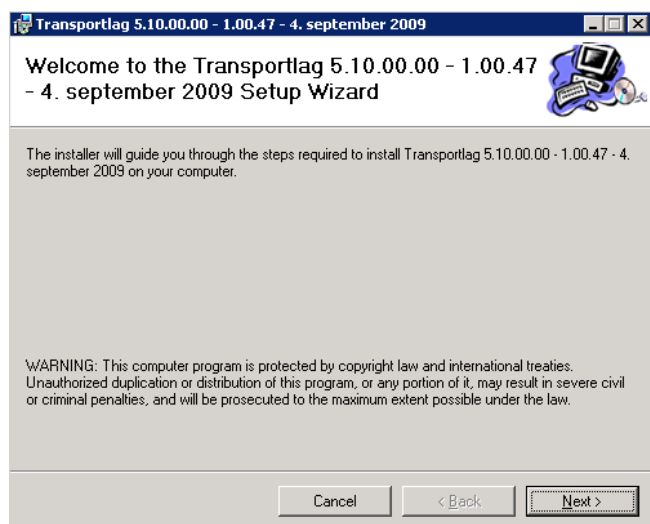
Transportlag 5.10.00.00 - 1.00.47 - 4. september 2009

Welcome to the Transportlag 5.10.00.00 - 1.00.47 - 4. september 2009 Setup Wizard

The installer will guide you through the steps required to install Transportlag 5.10.00.00 - 1.00.47 - 4. september 2009 on your computer.

WARNING: This computer program is protected by copyright law and international treaties. Unauthorized duplication or distribution of this program, or any portion of it, may result in severe civil or criminal penalties, and will be prosecuted to the maximum extent possible under the law.

Cancel
< Back
Next >